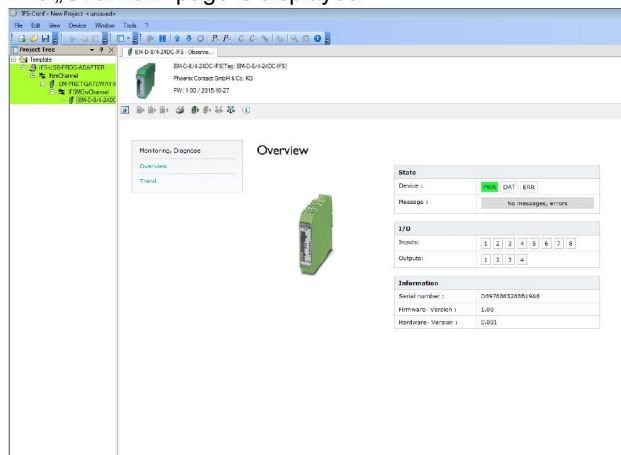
IFS-Conf - New Project <unsaved>
File Edit View Device Window Tools ?

Project Tree
Template
IFS-USB-PROG-ADAPTER
ifsmChannel
EM-PNET-GATEWAY-I
IFSMGwChannel
EM-D-8/4-24DC

EM-D-8/4-24DC-IFS - Observe...

EM-D-8/4-24DC-IFS[Tag: EM-D-8/4-24DC-IFS]
Phoenix Contact GmbH & Co. KG
FW: 1.00 / 2015-10-27

Monitoring, Diagnose
Overview
Trend

Overview

State
Device : PWR DAT ERR
Message : No messages, errors

I/O
Inputs: 1 2 3 4 5 6 7 8
Outputs: 1 2 3 4

Information
Serial number : D097886528881966
Firmware- Version : 1.00
Hardware- Version : 0.001